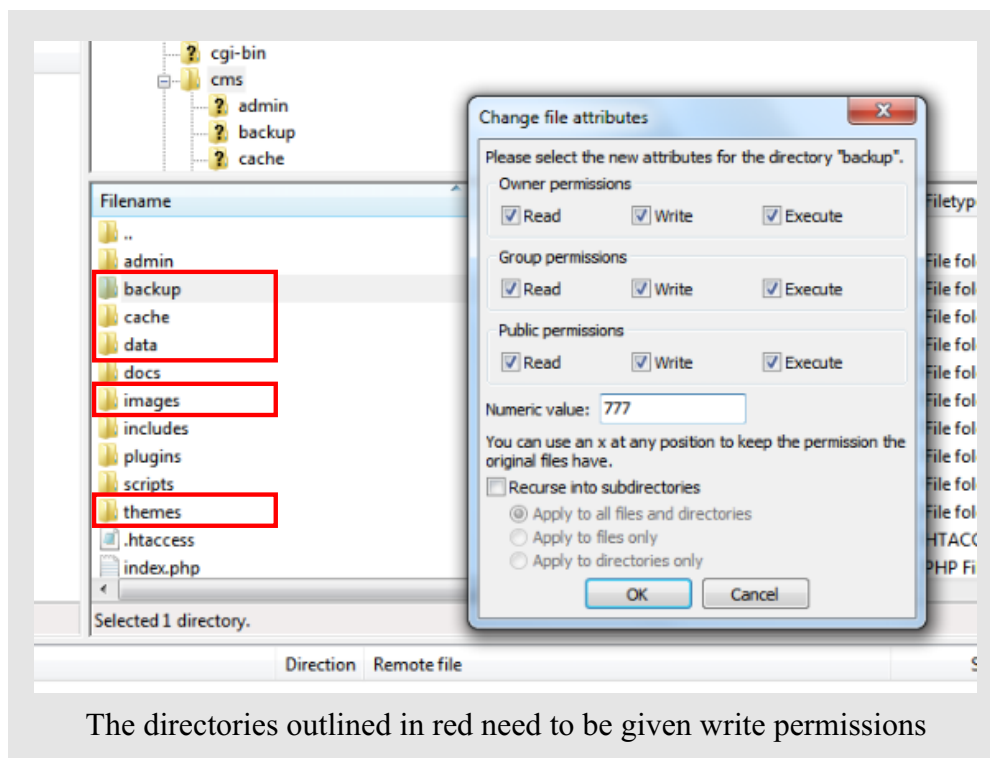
cgi-bin
cms
admin
backup
cache

Filename
..
admin
backup
cache
data
docs
images
includes
plugins
scripts
themes
.htaccess
index.php

Filetyp
File fol
File fol
File fol
File fol
File fol
File fol
File fol
File fol
File fol
File fol
HTACC
PHP Fi

Selected 1 directory.

Direction Remote file

Change file attributes
x
Please select the new attributes for the directory "backup".
Owner permissions
Read Write Execute
Group permissions
Read Write Execute
Public permissions
Read Write Execute
Numeric value: 777
You can use an x at any position to keep the permission the original files have.
Recurse into subdirectories
Apply to all files and directories
Apply to files only
Apply to directories only
OK Cancel

The directories outlined in red need to be given write permissions